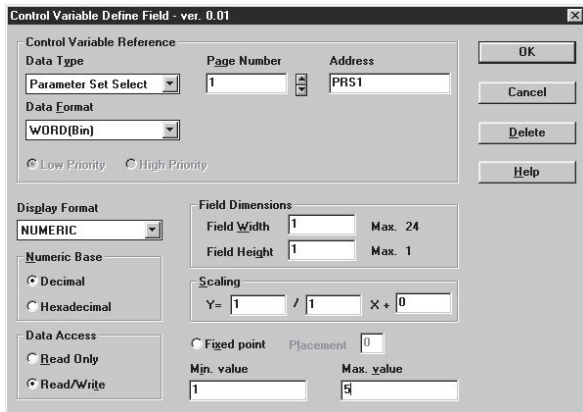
Control Variable Define Field - ver. 0.01

Control Variable Reference
Data Type
Parameter Set Select
Page Number
1
Address
PRS1
Data Format
WORD(Bin)
Low Priority
High Priority

OK
Cancel
Delete
Help

Display Format
NUMERIC

Numeric Base
Decimal
Hexadecimal

Data Access
Read Only
Read/Write

Field Dimensions
Field Width 1 Max. 24
Field Height 1 Max. 1

Scaling
Y= 1 / 1 X + 0

Fixed point
Placement 0

Min. value
1
Max. value
5